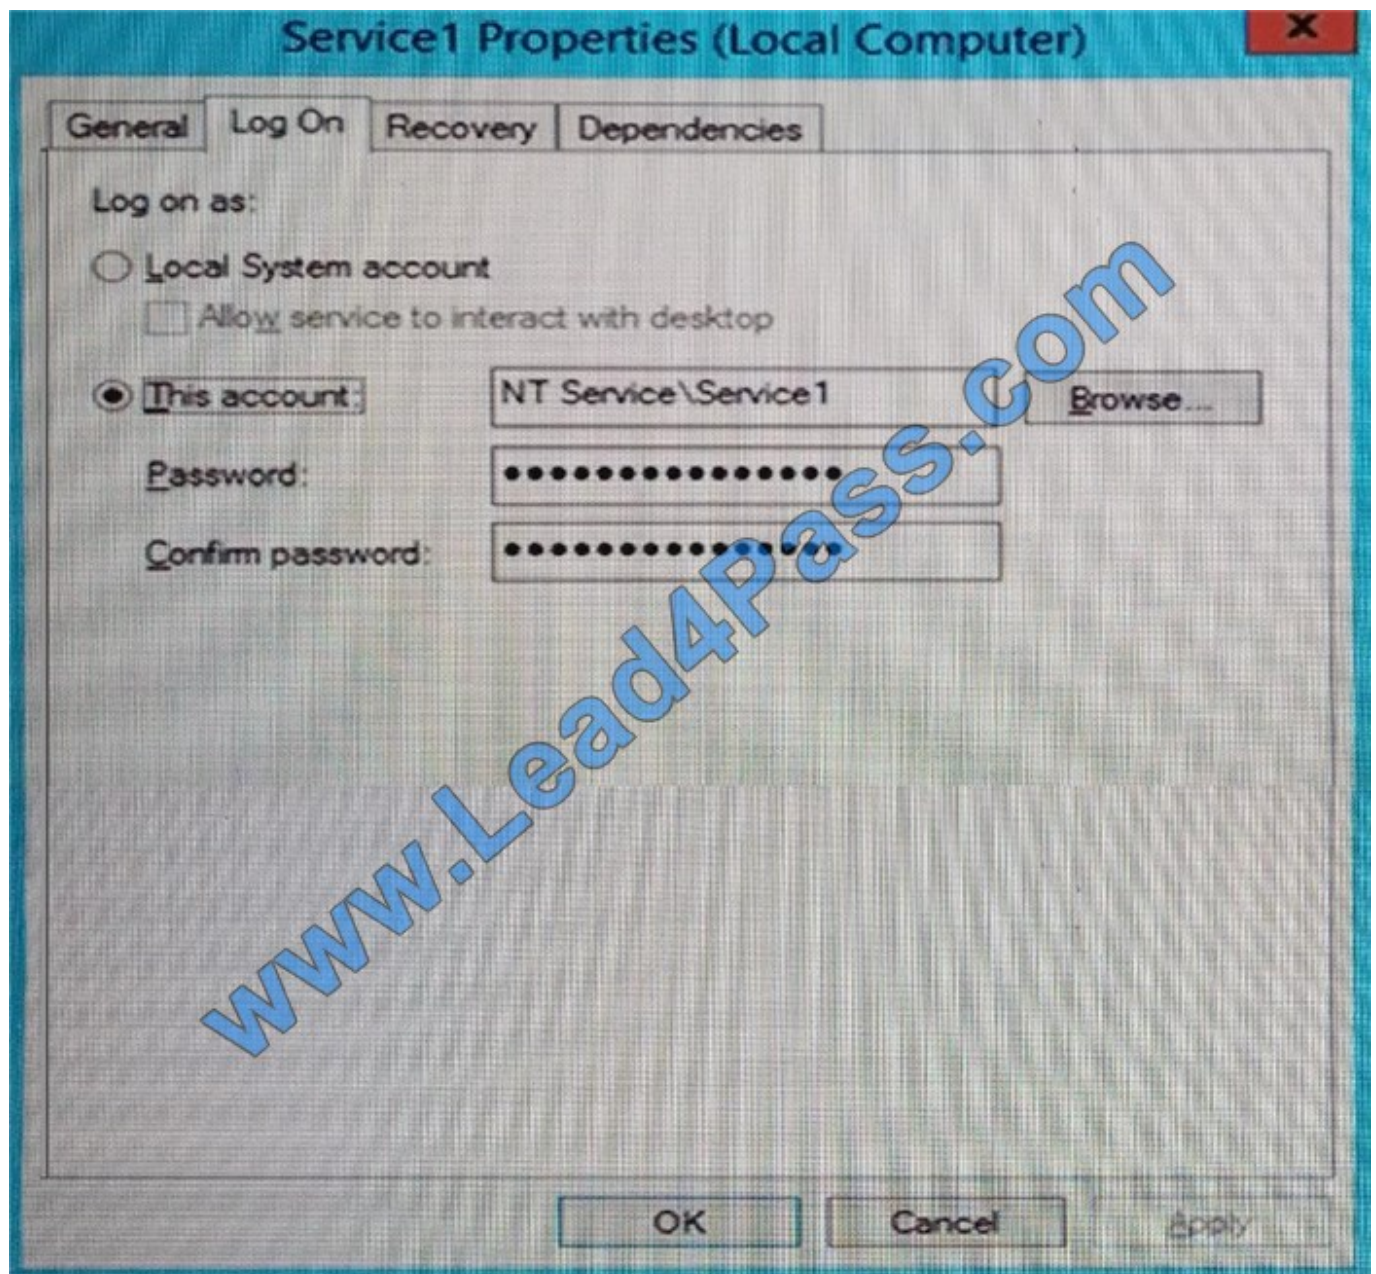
Service1 Properties (Local Computer)

X

General | Log On | Recovery | Dependencies

Log on as:

Local System account

Allow service to interact with desktop

This account: NT Service\Service1 Browse...

Password: ••••••••••••••••

Confirm password: ••••••••••••••••

www.Lead4Pass.com

OK Cancel Apply